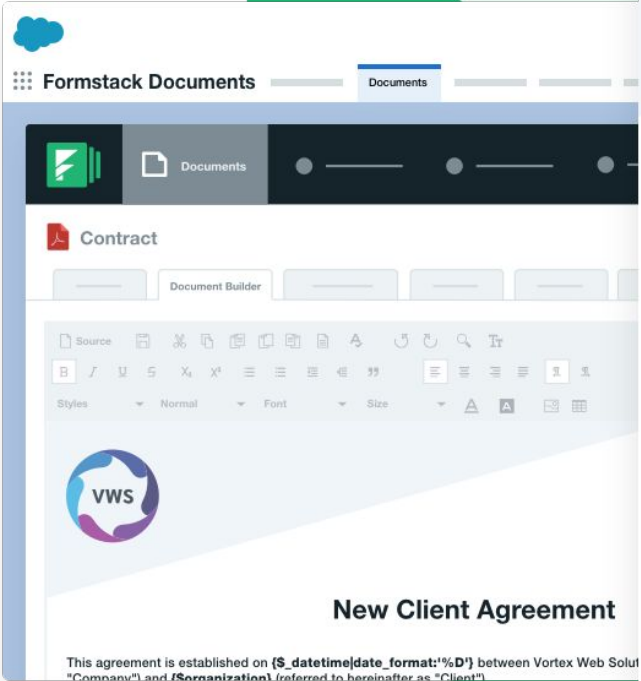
Formstack Documents

Documents

Documents

Contract

Document Builder

Source

B I U S $X_2$ $X^2$

Styles Normal Font Size

VWS

New Client Agreement

This agreement is established on {$_datetime|date_format:'%D'} between Vortex Web Solu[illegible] "Company") and {$organization} (referred to hereinafter as "Client")